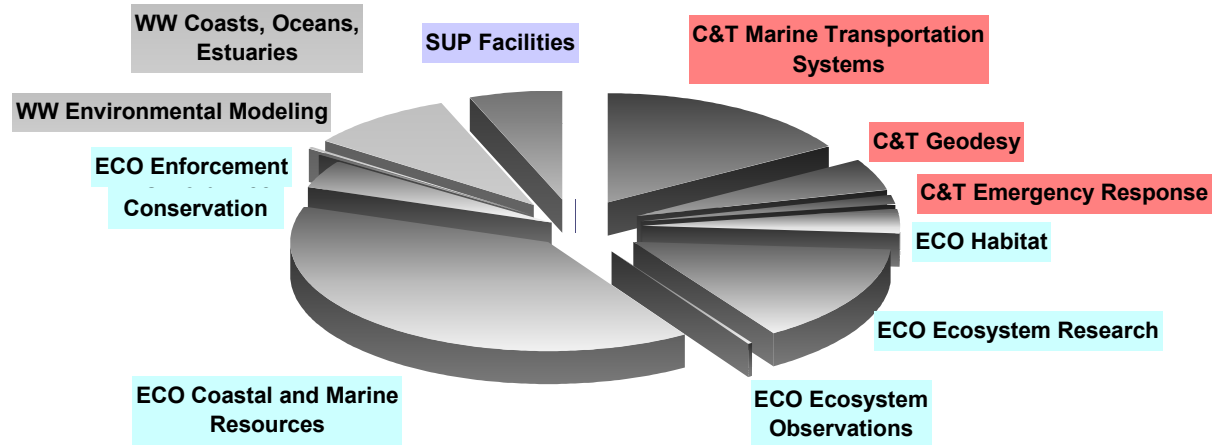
WW Coasts, Oceans, Estuaries

SUP Facilities

C&T Marine Transportation Systems

WW Environmental Modeling

C&T Geodesy

ECO Enforcement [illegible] Conservation

C&T Emergency Response

ECO Habitat

ECO Ecosystem Research

ECO Coastal and Marine Resources

ECO Ecosystem Observations